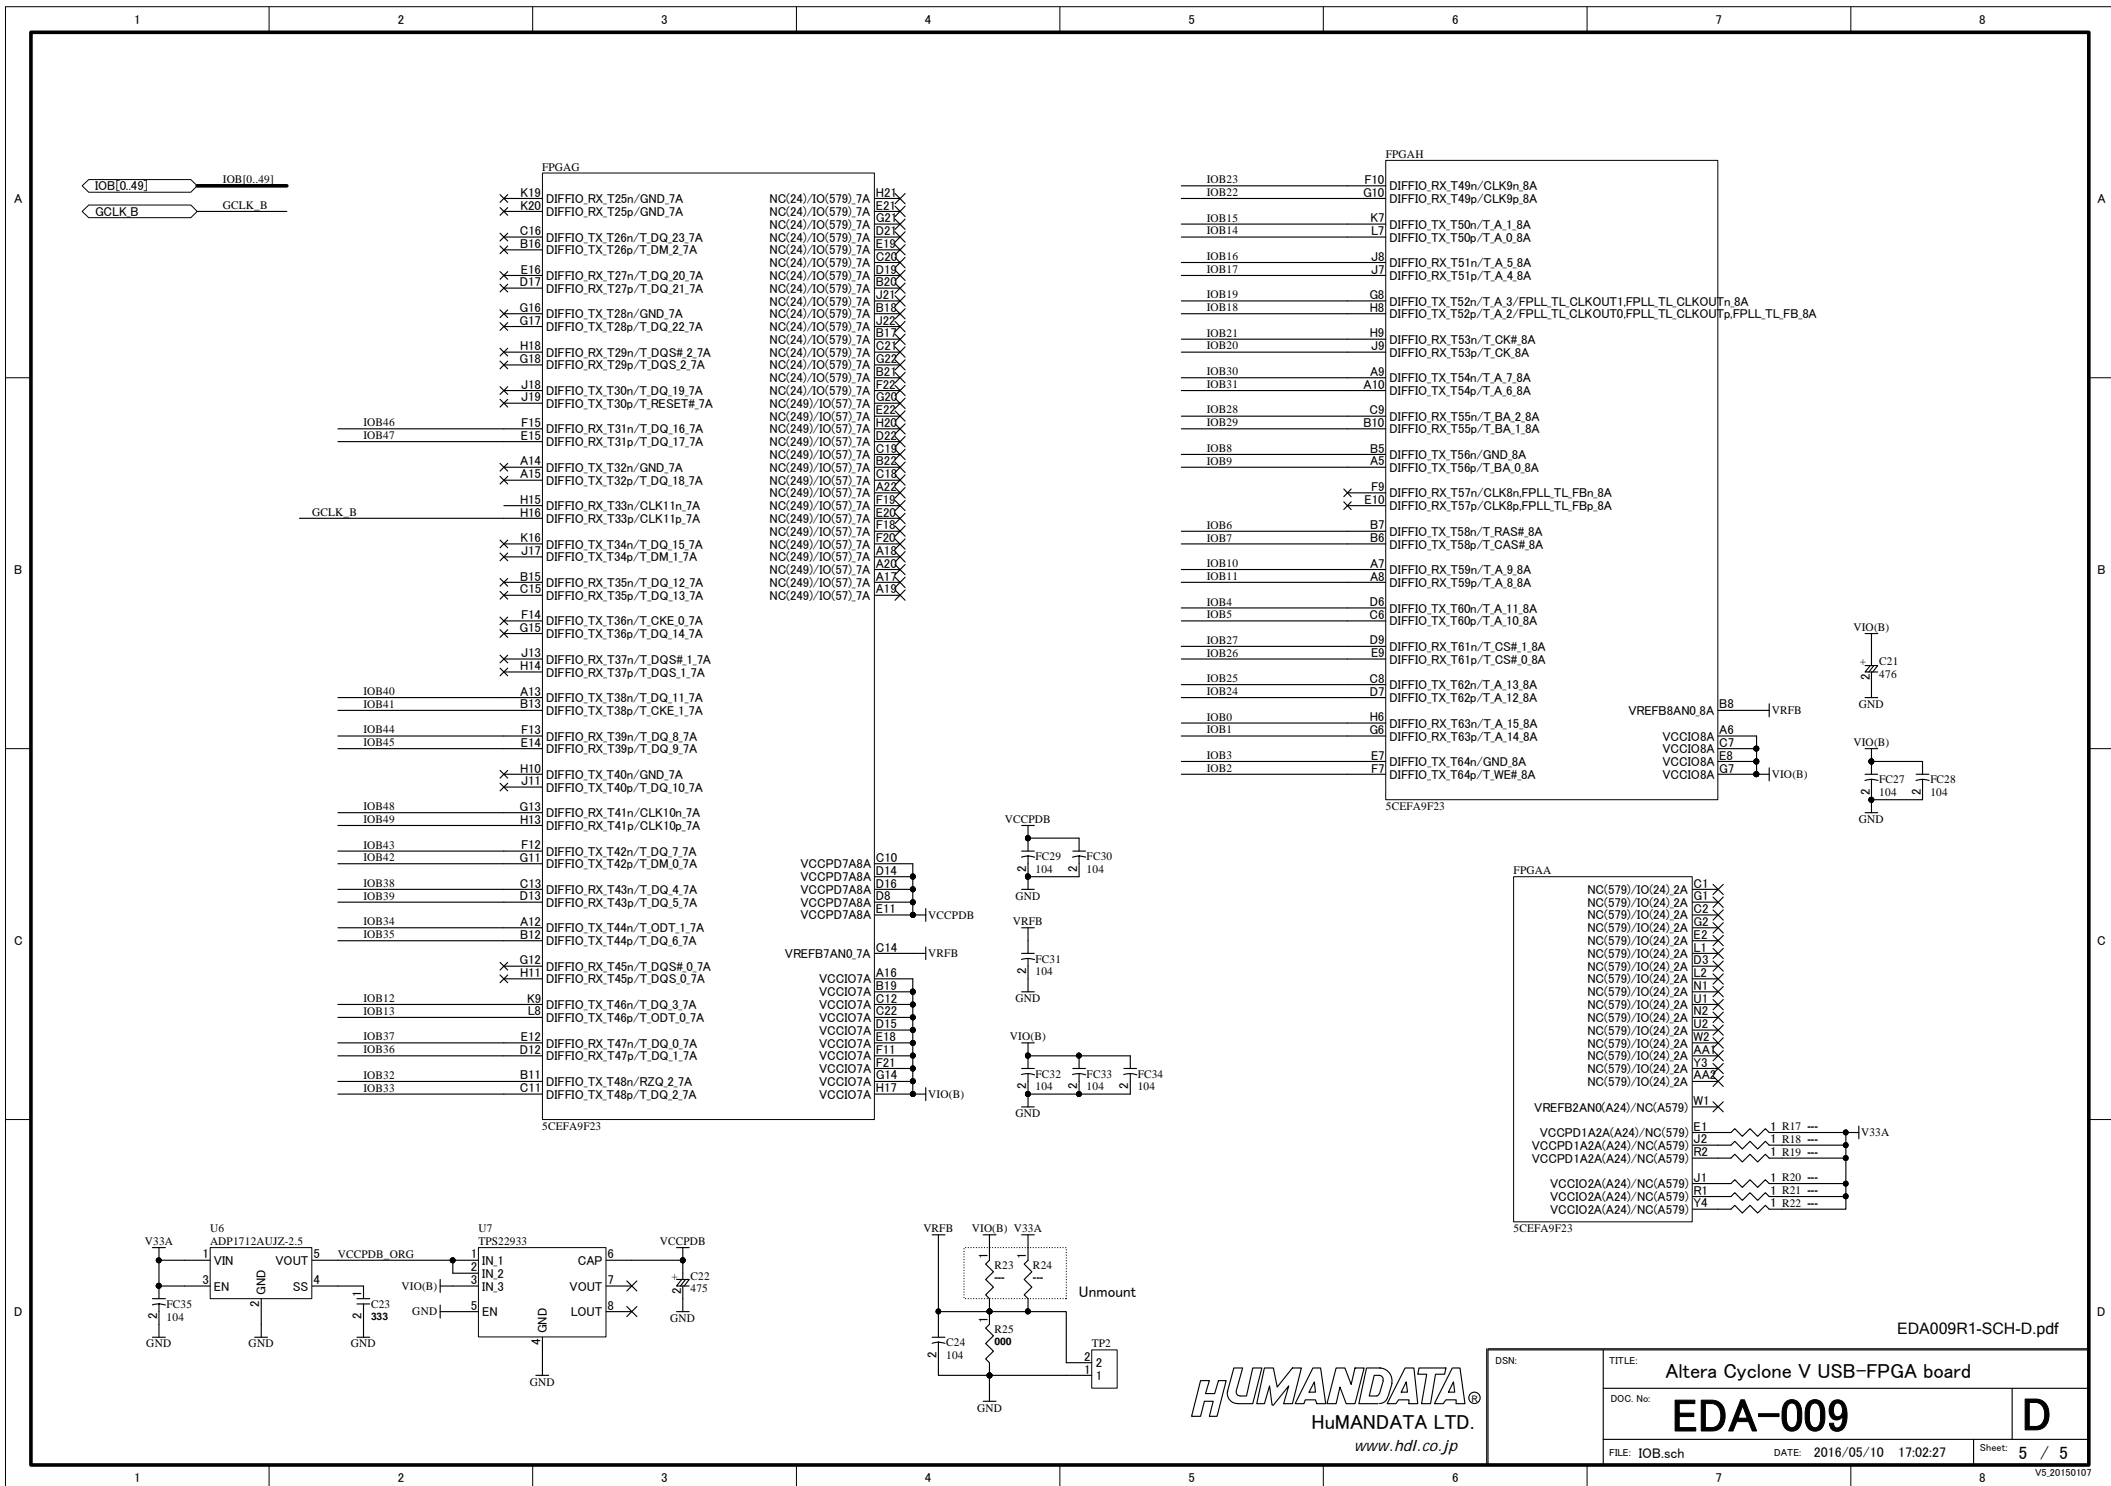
1 2 3 4 5 6 7 8

A

IOB[0..49] IOB[0..49]
GCLK_B GCLK_B

FPGAG
K19 DIFFIO_RX_T25n/GND_7A
K20 DIFFIO_RX_T25p/GND_7A
C16 DIFFIO_TX_T26n/T_DQ_23_7A
B16 DIFFIO_TX_T26p/T_DM_2_7A
E16 DIFFIO_RX_T27n/T_DQ_20_7A
D17 DIFFIO_RX_T27p/T_DQ_21_7A
G16 DIFFIO_TX_T28n/GND_7A
G17 DIFFIO_TX_T28p/T_DQ_22_7A
H18 DIFFIO_RX_T29n/T_DQS#_2_7A
G18 DIFFIO_RX_T29p/T_DQS_2_7A
J18 DIFFIO_TX_T30n/T_DQ_19_7A
J19 DIFFIO_TX_T30p/T_RESET#_7A
IOB46 F15 DIFFIO_RX_T31n/T_DQ_16_7A
IOB47 E15 DIFFIO_RX_T31p/T_DQ_17_7A
A14 DIFFIO_TX_T32n/GND_7A
A15 DIFFIO_TX_T32p/T_DQ_18_7A
H15 DIFFIO_RX_T33n/CLK11n_7A
GCLK_B H16 DIFFIO_RX_T33p/CLK11p_7A
K16 DIFFIO_TX_T34n/T_DQ_15_7A
J17 DIFFIO_TX_T34p/T_DM_1_7A
B15 DIFFIO_RX_T35n/T_DQ_12_7A
C15 DIFFIO_RX_T35p/T_DQ_13_7A
F14 DIFFIO_TX_T36n/T_CKE_0_7A
G15 DIFFIO_TX_T36p/T_DQ_14_7A
J13 DIFFIO_RX_T37n/T_DQS#_1_7A
H14 DIFFIO_RX_T37p/T_DQS_1_7A
IOB40 A13 DIFFIO_TX_T38n/T_DQ_11_7A
IOB41 B13 DIFFIO_TX_T38p/T_CKE_1_7A
IOB44 F13 DIFFIO_RX_T39n/T_DQ_8_7A
IOB45 E14 DIFFIO_RX_T39p/T_DQ_9_7A
H10 DIFFIO_TX_T40n/GND_7A
J11 DIFFIO_TX_T40p/T_DQ_10_7A
IOB48 G13 DIFFIO_RX_T41n/CLK10n_7A
IOB49 H13 DIFFIO_RX_T41p/CLK10p_7A
IOB43 F12 DIFFIO_TX_T42n/T_DQ_7_7A
IOB42 G11 DIFFIO_TX_T42p/T_DM_0_7A
IOB38 C13 DIFFIO_RX_T43n/T_DQ_4_7A
IOB39 D13 DIFFIO_RX_T43p/T_DQ_5_7A
IOB34 A12 DIFFIO_TX_T44n/T_ODT_1_7A
IOB35 B12 DIFFIO_TX_T44p/T_DQ_6_7A
G12 DIFFIO_RX_T45n/T_DQS#_0_7A
H11 DIFFIO_RX_T45p/T_DQS_0_7A
IOB12 K9 DIFFIO_TX_T46n/T_DQ_3_7A
IOB13 L8 DIFFIO_TX_T46p/T_ODT_0_7A
IOB37 E12 DIFFIO_RX_T47n/T_DQ_0_7A
IOB36 D12 DIFFIO_RX_T47p/T_DQ_1_7A
IOB32 B11 DIFFIO_TX_T48n/RZQ_2_7A
IOB33 C11 DIFFIO_TX_T48p/T_DQ_2_7A

NC(24)/IO(579)_7A H21
NC(24)/IO(579)_7A E21
NC(24)/IO(579)_7A G21
NC(24)/IO(579)_7A D21
NC(24)/IO(579)_7A E19
NC(24)/IO(579)_7A C20
NC(24)/IO(579)_7A D19
NC(24)/IO(579)_7A B20
NC(24)/IO(579)_7A J21
NC(24)/IO(579)_7A B18
NC(24)/IO(579)_7A J22
NC(24)/IO(579)_7A B17
NC(24)/IO(579)_7A C21
NC(24)/IO(579)_7A G22
NC(24)/IO(579)_7A B21
NC(24)/IO(579)_7A F22
NC(249)/IO(57)_7A G20
NC(249)/IO(57)_7A E22
NC(249)/IO(57)_7A H20
NC(249)/IO(57)_7A D22
NC(249)/IO(57)_7A C19
NC(249)/IO(57)_7A B22
NC(249)/IO(57)_7A C18
NC(249)/IO(57)_7A A22
NC(249)/IO(57)_7A F19
NC(249)/IO(57)_7A E20
NC(249)/IO(57)_7A F18
NC(249)/IO(57)_7A F20
NC(249)/IO(57)_7A A18
NC(249)/IO(57)_7A A20
NC(249)/IO(57)_7A A17
NC(249)/IO(57)_7A A19

VCCPD7A8A C10
VCCPD7A8A D14
VCCPD7A8A D16
VCCPD7A8A D8
VCCPD7A8A E11 VCCPDB
VREFB7AN0_7A C14 VRFB
VCCIO7A A16
VCCIO7A B19
VCCIO7A C12
VCCIO7A C22
VCCIO7A D15
VCCIO7A E18
VCCIO7A F11
VCCIO7A F21
VCCIO7A G14
VCCIO7A H17 VIO(B)
5CEFA9F23

FPGAH
IOB23 F10 DIFFIO_RX_T49n/CLK9n_8A
IOB22 G10 DIFFIO_RX_T49p/CLK9p_8A
IOB15 K7 DIFFIO_TX_T50n/T_A_1_8A
IOB14 L7 DIFFIO_TX_T50p/T_A_0_8A
IOB16 J8 DIFFIO_RX_T51n/T_A_5_8A
IOB17 J7 DIFFIO_RX_T51p/T_A_4_8A
IOB19 G8 DIFFIO_TX_T52n/T_A_3/FPLL_TL_CLKOUT1,FPLL_TL_CLKOUTn_8A
IOB18 H8 DIFFIO_TX_T52p/T_A_2/FPLL_TL_CLKOUT0,FPLL_TL_CLKOUTp,FPLL_TL_FB_8A
IOB21 H9 DIFFIO_RX_T53n/T_CK#_8A
IOB20 J9 DIFFIO_RX_T53p/T_CK_8A
IOB30 A9 DIFFIO_TX_T54n/T_A_7_8A
IOB31 A10 DIFFIO_TX_T54p/T_A_6_8A
IOB28 C9 DIFFIO_RX_T55n/T_BA_2_8A
IOB29 B10 DIFFIO_RX_T55p/T_BA_1_8A
IOB8 B5 DIFFIO_TX_T56n/GND_8A
IOB9 A5 DIFFIO_TX_T56p/T_BA_0_8A
F9 DIFFIO_RX_T57n/CLK8n,FPLL_TL_FBn_8A
E10 DIFFIO_RX_T57p/CLK8p,FPLL_TL_FBp_8A
IOB6 B7 DIFFIO_TX_T58n/T_RAS#_8A
IOB7 B6 DIFFIO_TX_T58p/T_CAS#_8A
IOB10 A7 DIFFIO_RX_T59n/T_A_9_8A
IOB11 A8 DIFFIO_RX_T59p/T_A_8_8A
IOB4 D6 DIFFIO_TX_T60n/T_A_11_8A
IOB5 C6 DIFFIO_TX_T60p/T_A_10_8A
IOB27 D9 DIFFIO_RX_T61n/T_CS#_1_8A
IOB26 E9 DIFFIO_RX_T61p/T_CS#_0_8A
IOB25 C8 DIFFIO_TX_T62n/T_A_13_8A
IOB24 D7 DIFFIO_TX_T62p/T_A_12_8A
IOB0 H6 DIFFIO_RX_T63n/T_A_15_8A
IOB1 G6 DIFFIO_RX_T63p/T_A_14_8A
IOB3 E7 DIFFIO_TX_T64n/GND_8A
IOB2 F7 DIFFIO_TX_T64p/T_WE#_8A
VREFB8AN0_8A B8 VRFB
VCCIO8A A6
VCCIO8A C7
VCCIO8A E8
VCCIO8A G7 VIO(B)
5CEFA9F23

VIO(B) C21 476 GND
VIO(B) FC27 104 FC28 104 GND

VCCPDB FC29 104 FC30 104 GND
VRFB FC31 104 GND
VIO(B) FC32 104 FC33 104 FC34 104 GND

FPGAA
NC(579)/IO(24)_2A C1
NC(579)/IO(24)_2A G1
NC(579)/IO(24)_2A C2
NC(579)/IO(24)_2A G2
NC(579)/IO(24)_2A E2
NC(579)/IO(24)_2A L1
NC(579)/IO(24)_2A D3
NC(579)/IO(24)_2A L2
NC(579)/IO(24)_2A N1
NC(579)/IO(24)_2A U1
NC(579)/IO(24)_2A N2
NC(579)/IO(24)_2A U2
NC(579)/IO(24)_2A W2
NC(579)/IO(24)_2A AA1
NC(579)/IO(24)_2A Y3
NC(579)/IO(24)_2A AA2
VREFB2AN0(A24)/NC(A579) W1
VCCPD1A2A(A24)/NC(579) E1 1 R17 ---
VCCPD1A2A(A24)/NC(A579) J2 1 R18 ---
VCCPD1A2A(A24)/NC(A579) R2 1 R19 --- V33A
VCCIO2A(A24)/NC(A579) J1 1 R20 ---
VCCIO2A(A24)/NC(A579) R1 1 R21 ---
VCCIO2A(A24)/NC(A579) Y4 1 R22 ---
5CEFA9F23

V33A U6 ADP1712AUJZ-2.5 1 VIN VOUT 5 VCCPDB_ORG 3 EN GND SS 4 2 FC35 104 GND GND C23 333 GND
U7 TPS22933 1 IN_1 2 IN_2 VIO(B) 3 IN_3 GND 5 EN GND 4 CAP 6 VOUT 7 LOUT 8 GND
VCCPDB C22 475 GND

VRFB VIO(B) V33A R23 --- R24 --- Unmount C24 104 R25 000 GND TP2 2 1

EDA009R1-SCH-D.pdf

HUMANDATA® HuMANDATA LTD. www.hdl.co.jp
DSN:
TITLE: Altera Cyclone V USB-FPGA board
DOC. No: EDA-009 D
FILE: IOB.sch DATE: 2016/05/10 17:02:27 Sheet: 5 / 5
V5_20150107